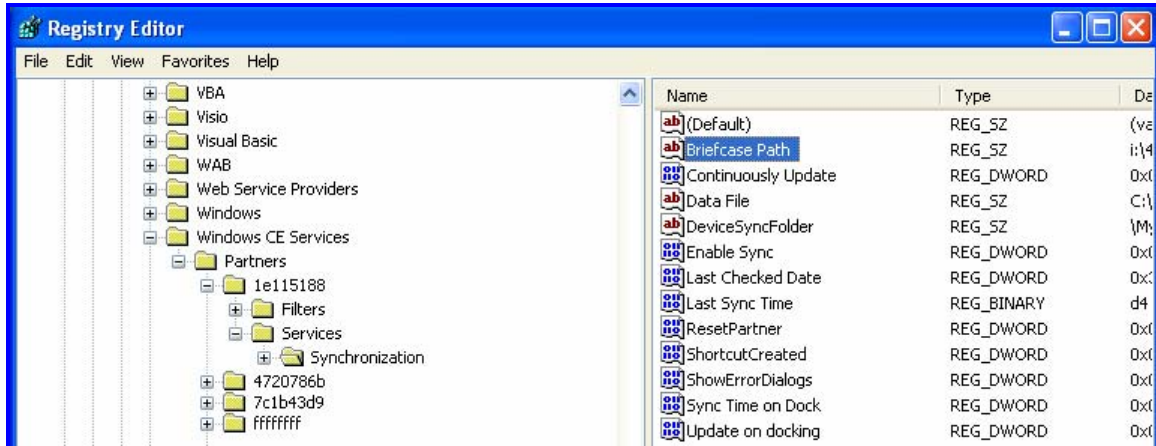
Registry Editor

File Edit View Favorites Help

VBA
Visio
Visual Basic
WAB
Web Service Providers
Windows
Windows CE Services
Partners
1e115188
Filters
Services
Synchronization
4720786b
7c1b43d9
ffffffff

| Name | Type | Da |
|---|---|---|
| (Default) | REG_SZ | (va |
| Briefcase Path | REG_SZ | i:\4 |
| Continuously Update | REG_DWORD | 0x( |
| Data File | REG_SZ | C:\ |
| DeviceSyncFolder | REG_SZ | \My |
| Enable Sync | REG_DWORD | 0x( |
| Last Checked Date | REG_DWORD | 0x: |
| Last Sync Time | REG_BINARY | d4 |
| ResetPartner | REG_DWORD | 0x( |
| ShortcutCreated | REG_DWORD | 0x( |
| ShowErrorDialogs | REG_DWORD | 0x( |
| Sync Time on Dock | REG_DWORD | 0x( |
| Update on docking | REG_DWORD | 0x( |